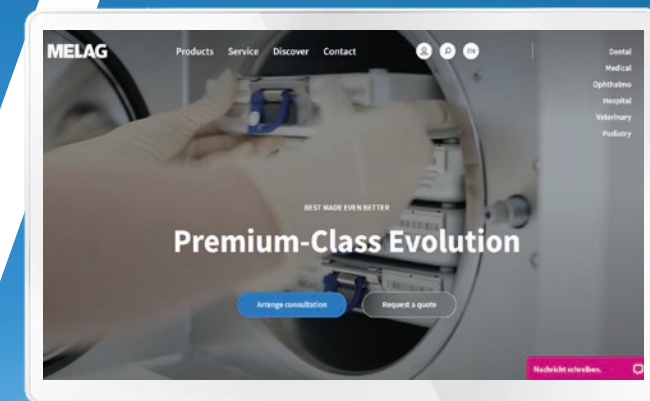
MELAG

Products Service Discover Contact

EN

Dental
Medical
Ophthalmo
Hospital
Veterinary
Podiatry

BEST MADE EVEN BETTER

Premium-Class Evolution

Arrange consultation

Request a quote

Nachricht schreiben.